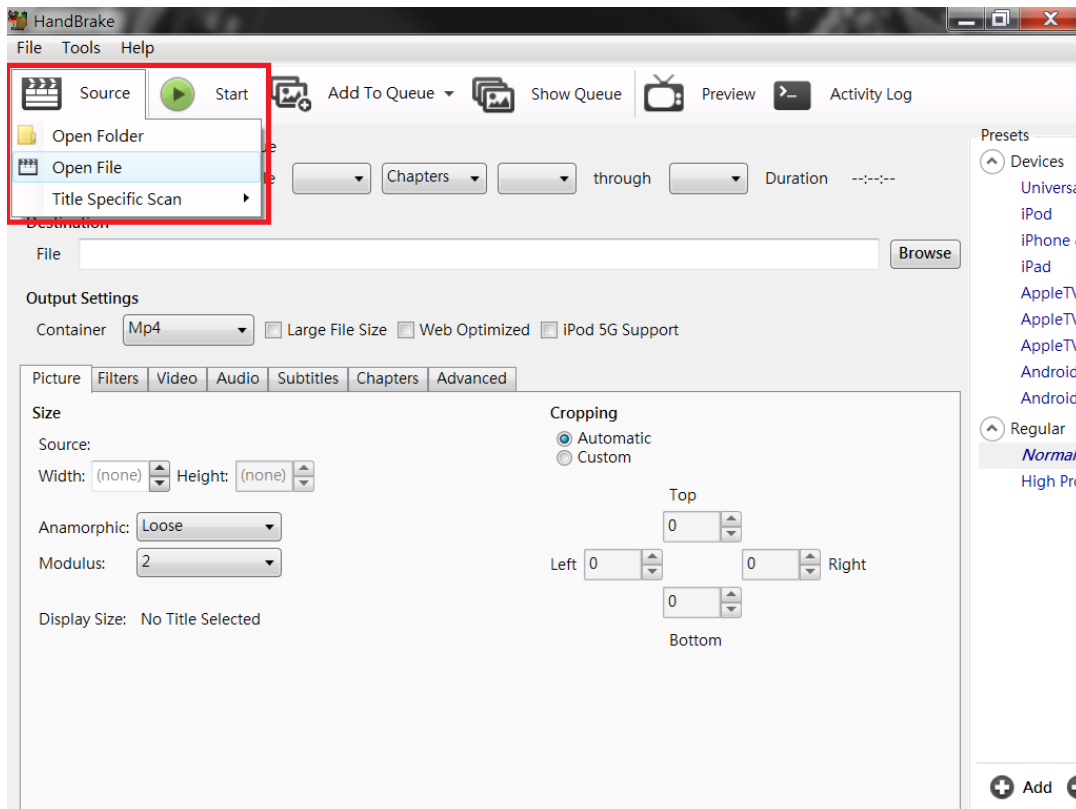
HandBrake

File Tools Help

Source Start Add To Queue Show Queue Preview Activity Log

Open Folder
Open File
Title Specific Scan

e

e Chapters through Duration --:--:--

Destination
File Browse

Output Settings
Container Mp4 Large File Size Web Optimized iPod 5G Support

Picture Filters Video Audio Subtitles Chapters Advanced

Size
Source:
Width: (none) Height: (none)

Anamorphic: Loose
Modulus: 2

Display Size: No Title Selected

Cropping
Automatic
Custom

Top
0
Left 0 0 Right
0
Bottom

Presets
Devices
Universa
iPod
iPhone
iPad
AppleTV
AppleTV
AppleTV
Android
Android
Regular
Normal
High Pro

Add